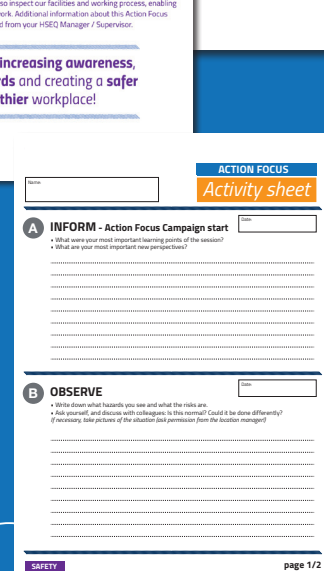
so inspect our facilities and working process, enabling work. Additional information about this Action Focus d from your HSEQ Manager / Supervisor.

increasing awareness, rds and creating a safer thier workplace!

Name

ACTION FOCUS
Activity sheet

A INFORM - Action Focus Campaign start

Date

• What were your most important learning points of the session?
• What are your most important new perspectives?

B OBSERVE

Date

• Write down what hazards you see and what the risks are.
• Ask yourself, and discuss with colleagues: Is this normal? Could it be done differently?
(If necessary, take pictures of the situation (ask permission from the location manager))

SAFETY

page 1/2